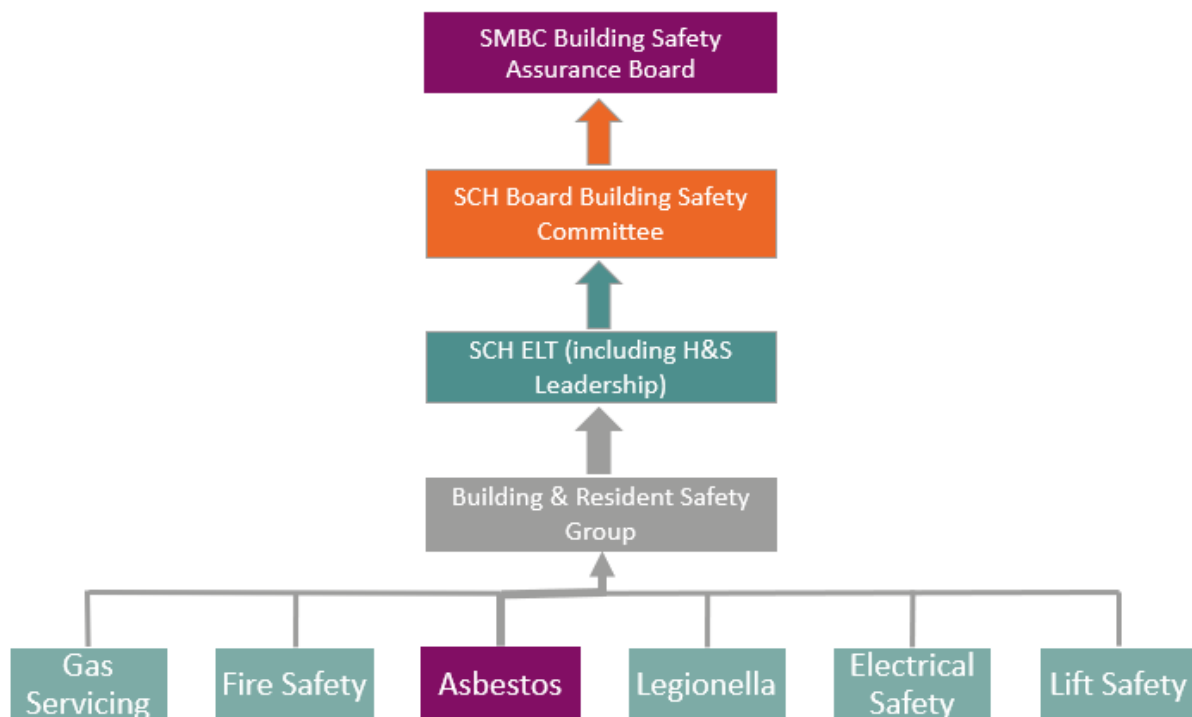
SMBC Building Safety Assurance Board

SCH Board Building Safety Committee

SCH ELT (including H&S Leadership)

Building & Resident Safety Group

Gas Servicing

Fire Safety

Asbestos

Legionella

Electrical Safety

Lift Safety